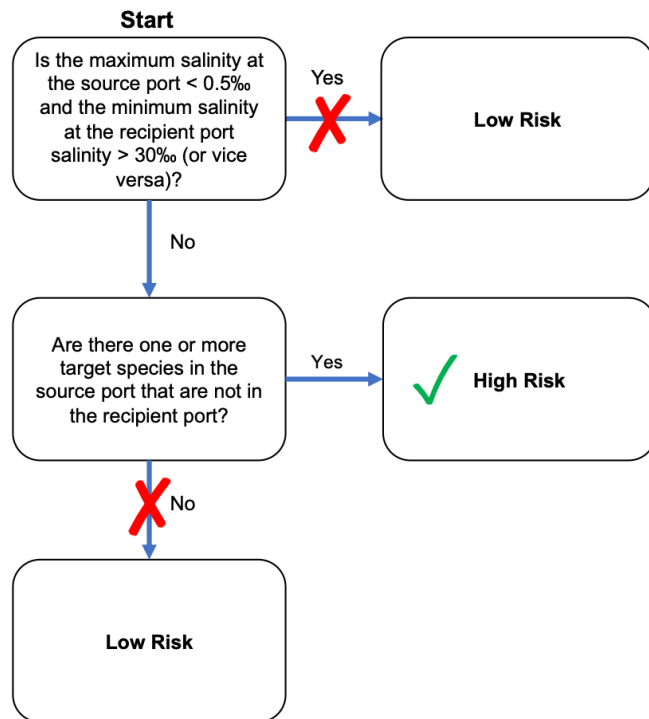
Start

Is the maximum salinity at the source port < 0.5‰ and the minimum salinity at the recipient port salinity > 30‰ (or vice versa)?

Yes

Low Risk

No

Are there one or more target species in the source port that are not in the recipient port?

Yes

High Risk

No

Low Risk